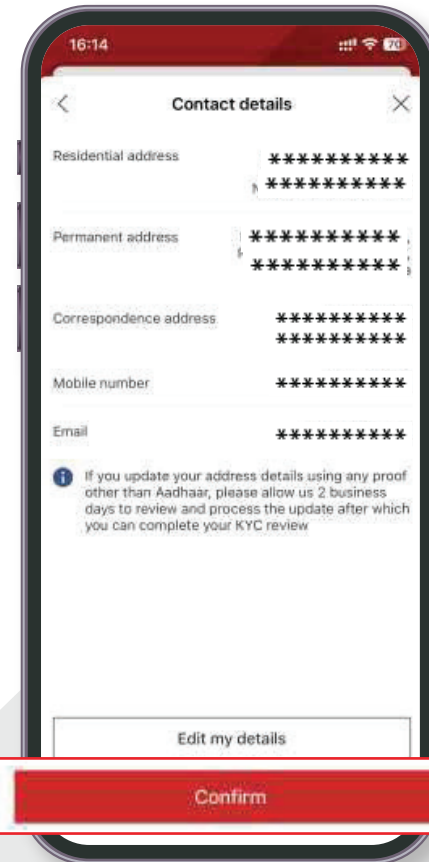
16:14

70

<

Contact details

X

Residential address

**********
**********

Permanent address

**********
**********

Correspondence address

**********
**********

Mobile number

**********

Email

**********

If you update your address details using any proof other than Aadhaar, please allow us 2 business days to review and process the update after which you can complete your KYC review

Edit my details

Confirm